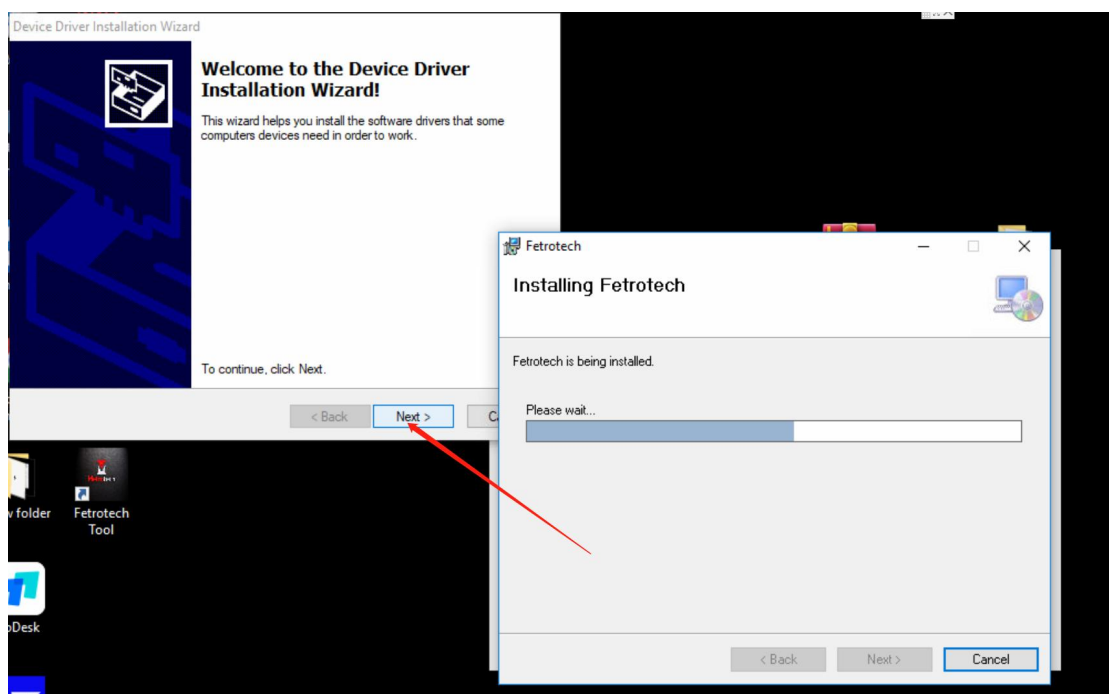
Device Driver Installation Wizard

Welcome to the Device Driver Installation Wizard!

This wizard helps you install the software drivers that some computers devices need in order to work.

To continue, click Next.

< Back Next > C

w folder

Fetrotech Tool

oDesk

Fetrotech

Installing Fetrotech

Fetrotech is being installed.

Please wait...

< Back Next > Cancel